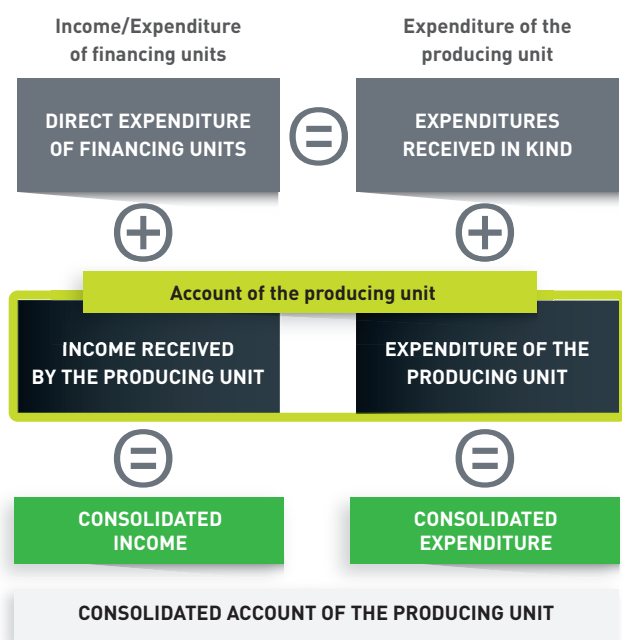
Income/Expenditure of financing units

Expenditure of the producing unit

DIRECT EXPENDITURE OF FINANCING UNITS

=

EXPENDITURES RECEIVED IN KIND

+

+

Account of the producing unit

INCOME RECEIVED BY THE PRODUCING UNIT

EXPENDITURE OF THE PRODUCING UNIT

=

=

CONSOLIDATED INCOME

CONSOLIDATED EXPENDITURE

CONSOLIDATED ACCOUNT OF THE PRODUCING UNIT